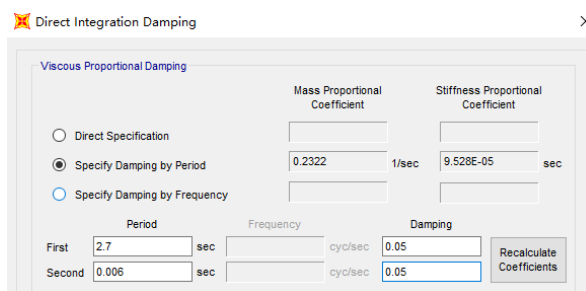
Direct Integration Damping

Viscous Proportional Damping

Mass Proportional Coefficient

Stiffness Proportional Coefficient

Direct Specification

Specify Damping by Period

0.2322

1/sec

9.528E-05

sec

Specify Damping by Frequency

Period

Frequency

Damping

First

2.7

sec

cyc/sec

0.05

Second

0.006

sec

cyc/sec

0.05

Recalculate Coefficients